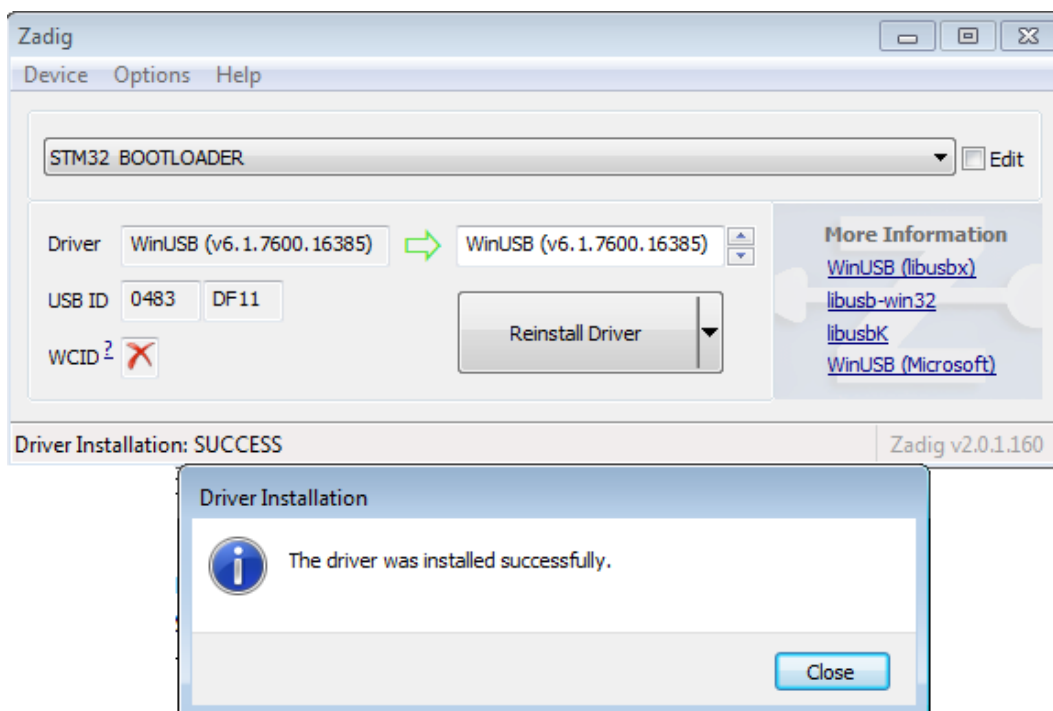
Zadig

Device Options Help

STM32 BOOTLOADER

Edit

Driver WinUSB (v6.1.7600.16385) WinUSB (v6.1.7600.16385)

USB ID 0483 DF11

Reinstall Driver

WCID ?

More Information
WinUSB (libusbx)
libusb-win32
libusbK
WinUSB (Microsoft)

Driver Installation: SUCCESS

Zadig v2.0.1.160

Driver Installation

The driver was installed successfully.

Close